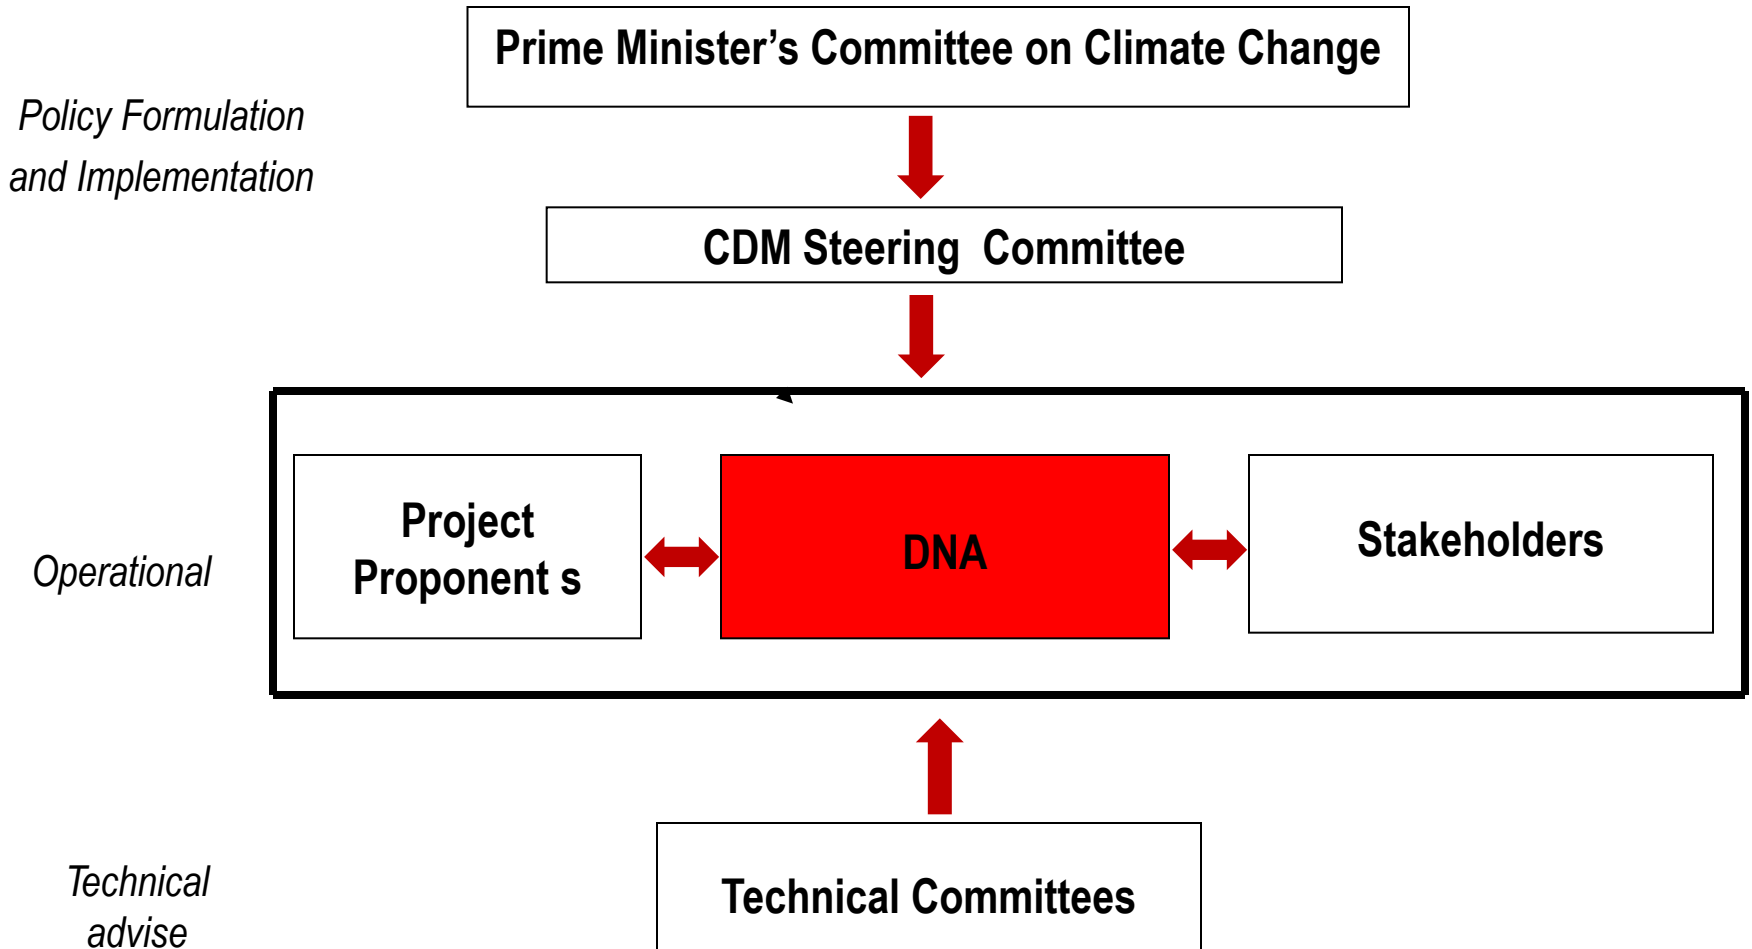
Prime Minister's Committee on Climate Change

Policy Formulation and Implementation

CDM Steering Committee

Operational

Project Proponent s

DNA

Stakeholders

Technical advise

Technical Committees